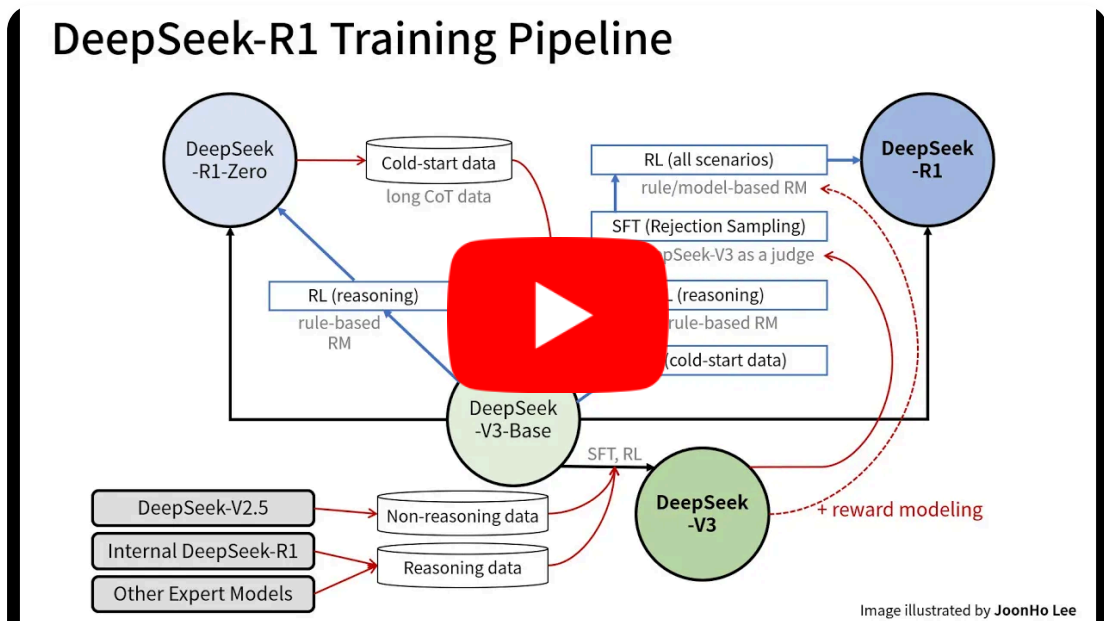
DeepSeek-R1 Training Pipeline

DeepSeek -R1-Zero

Cold-start data

long CoT data

RL (all scenarios)

rule/model-based RM

DeepSeek -R1

SFT (Rejection Sampling)

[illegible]epSeek-V3 as a judge

RL (reasoning)

rule-based RM

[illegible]L (reasoning)

rule-based RM

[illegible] (cold-start data)

DeepSeek -V3-Base

SFT, RL

DeepSeek -V3

+ reward modeling

DeepSeek-V2.5

Internal DeepSeek-R1

Other Expert Models

Non-reasoning data

Reasoning data

Image illustrated by JoonHo Lee